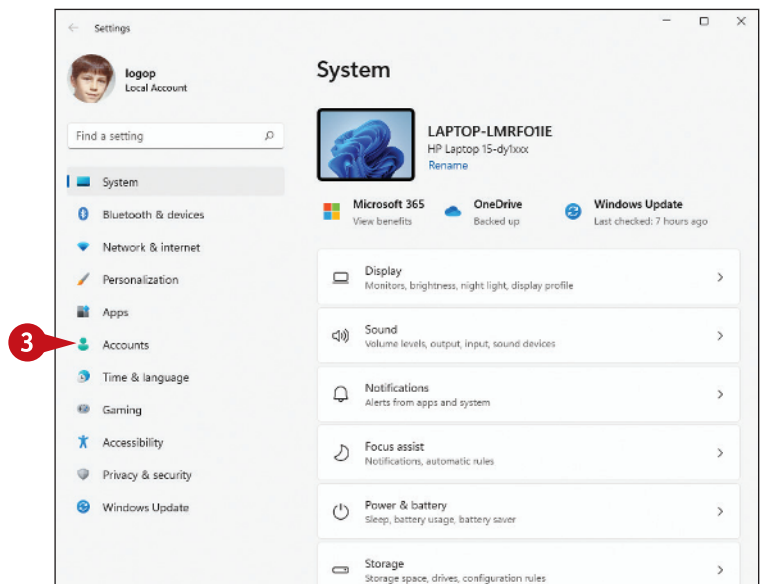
Settings

logop
Local Account

Find a setting

System
Bluetooth & devices
Network & internet
Personalization
Apps
3
Accounts
Time & language
Gaming
Accessibility
Privacy & security
Windows Update

System

LAPTOP-LMRFO1IE
HP Laptop 15-dy1xxx
Rename

Microsoft 365
View benefits

OneDrive
Backed up

Windows Update
Last checked: 7 hours ago

Display
Monitors, brightness, night light, display profile

Sound
Volume levels, output, input, sound devices

Notifications
Alerts from apps and system

Focus assist
Notifications, automatic rules

Power & battery
Sleep, battery usage, battery saver

Storage
Storage space, drives, configuration rules